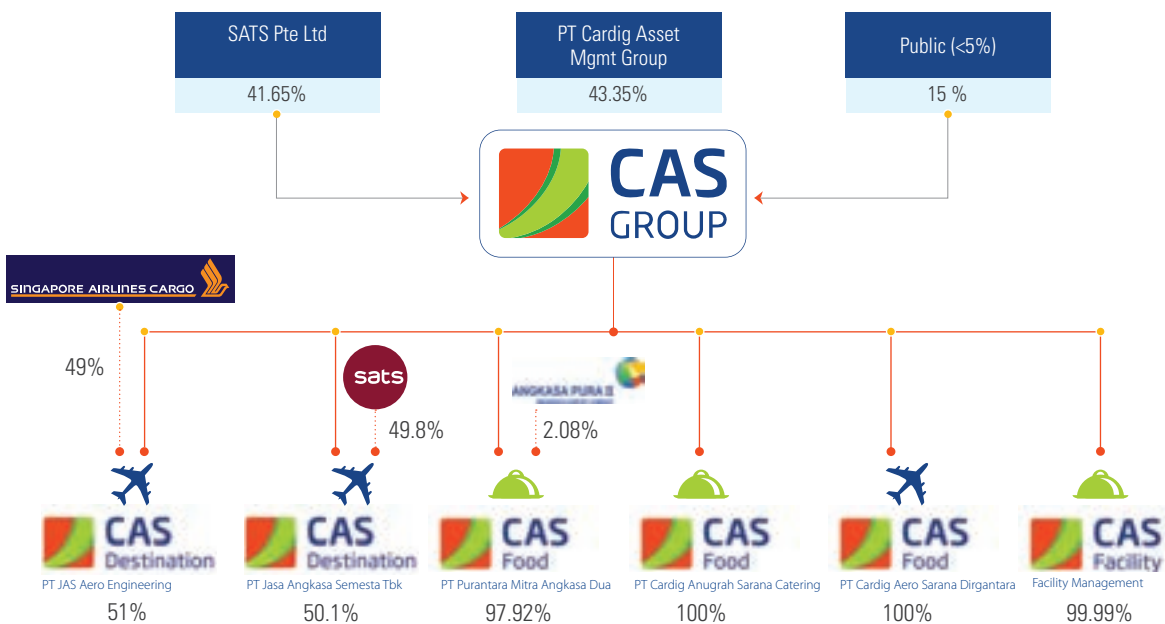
SATS Pte Ltd
41.65%

PT Cardig Asset Mgmt Group
43.35%

Public (<5%)
15 %

CAS GROUP

SINGAPORE AIRLINES CARGO

49%

sats

49.8%

ANGKASA PURA II

2.08%

CAS Destination
PT JAS Aero Engineering
51%

CAS Destination
PT Jasa Angkasa Semesta Tbk
50.1%

CAS Food
PT Purantara Mitra Angkasa Dua
97.92%

CAS Food
PT Cardig Anugrah Sarana Catering
100%

CAS Food
PT Cardig Aero Sarana Dirgantara
100%

CAS Facility
Facility Management
99.99%